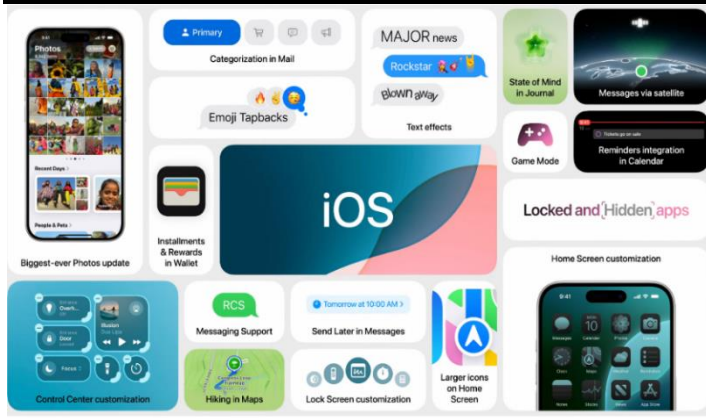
Photos

Recent Days

People & Pets

Biggest-ever Photos update

Primary

Categorization in Mail

Emoji Tapbacks

MAJOR news

Rockstar

Blown away

Text effects

State of Mind in Journal

Messages via satellite

Game Mode

Reminders integration in Calendar

Installments & Rewards in Wallet

iOS

Locked and Hidden apps

Home Screen customization

9:41

Control Center customization

RCS

Messaging Support

Tomorrow at 10:00 AM

Send Later in Messages

Larger icons on Home Screen

Hiking in Maps

Lock Screen customization